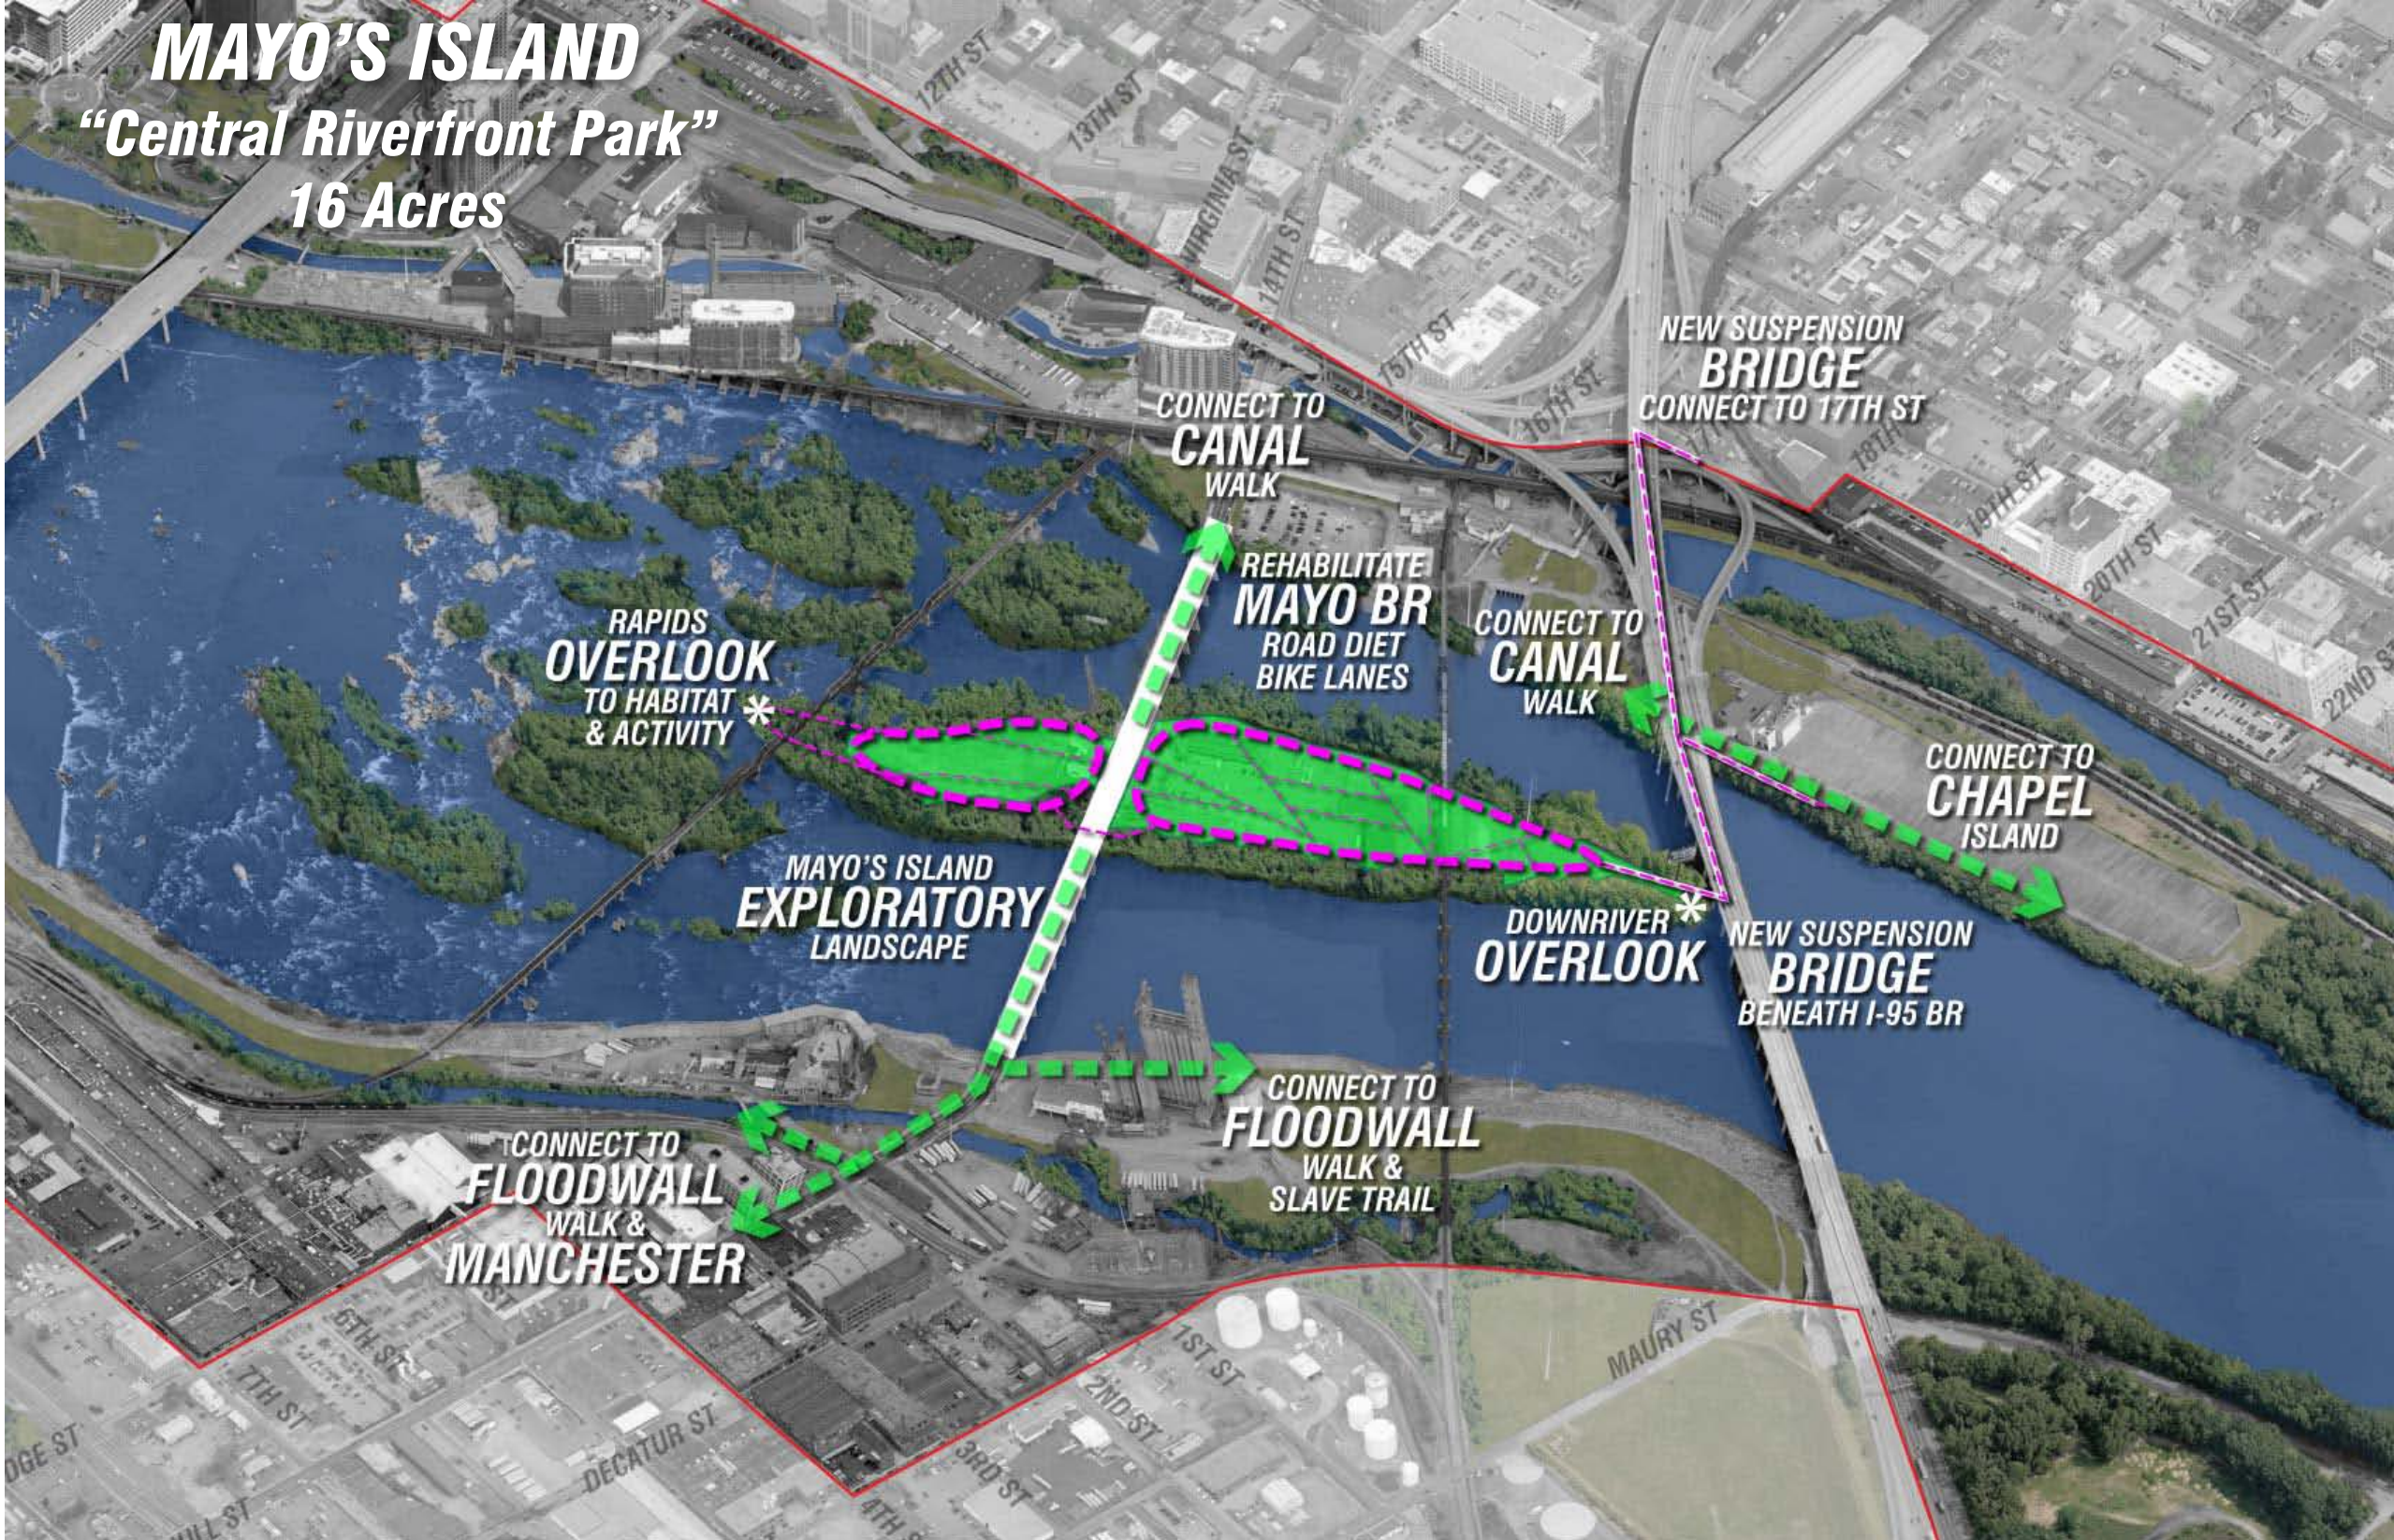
MAYO'S ISLAND
"Central Riverfront Park"
16 Acres

12TH ST
13TH ST
VIRGINIA ST
14TH ST
15TH ST
16TH ST
17TH
18TH
19TH ST
20TH ST
21ST ST
22ND ST

NEW SUSPENSION BRIDGE
CONNECT TO 17TH ST

CONNECT TO CANAL WALK

REHABILITATE MAYO BR
ROAD DIET
BIKE LANES

CONNECT TO CANAL WALK

RAPIDS OVERLOOK
TO HABITAT & ACTIVITY

CONNECT TO CHAPEL ISLAND

MAYO'S ISLAND EXPLORATORY LANDSCAPE

DOWNRIVER OVERLOOK

NEW SUSPENSION BRIDGE
BENEATH I-95 BR

CONNECT TO FLOODWALL WALK & SLAVE TRAIL

CONNECT TO FLOODWALL WALK & MANCHESTER

ST
6TH ST
7TH ST
1ST ST
2ND ST
3RD ST
4TH S
DECATUR ST
MAURY ST
OGE ST
HULL ST